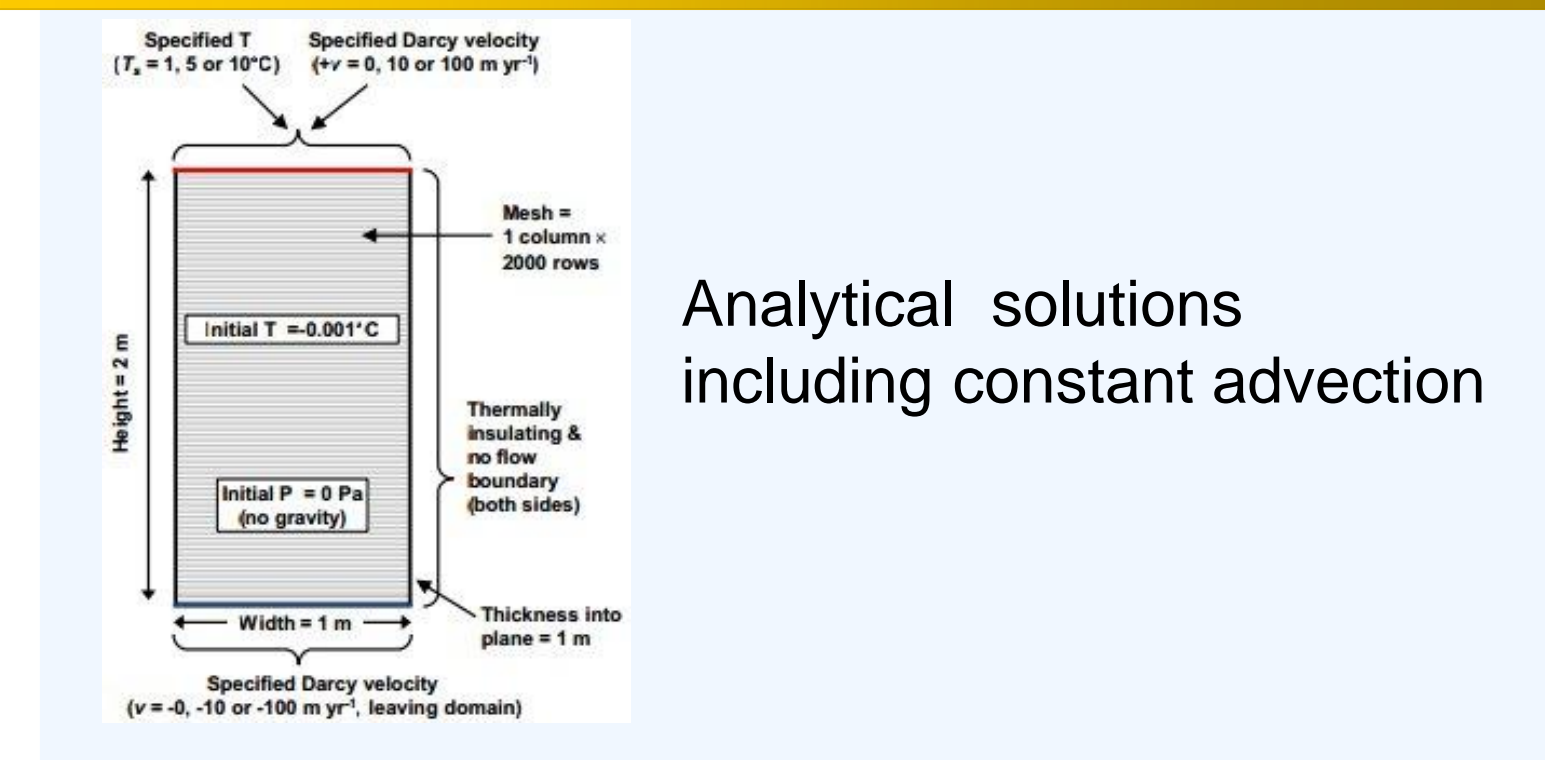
Specified T
($T_s$ = 1, 5 or 10°C)

Specified Darcy velocity
(+$v$ = 0, 10 or 100 m yr$^{-1}$)

Mesh =
1 column ×
2000 rows

Initial T =-0.001°C

Height = 2 m

Thermally insulating & no flow boundary (both sides)

Initial P = 0 Pa
(no gravity)

Width = 1 m

Thickness into plane = 1 m

Specified Darcy velocity
($v$ = -0, -10 or -100 m yr$^{-1}$, leaving domain)

Analytical solutions
including constant advection